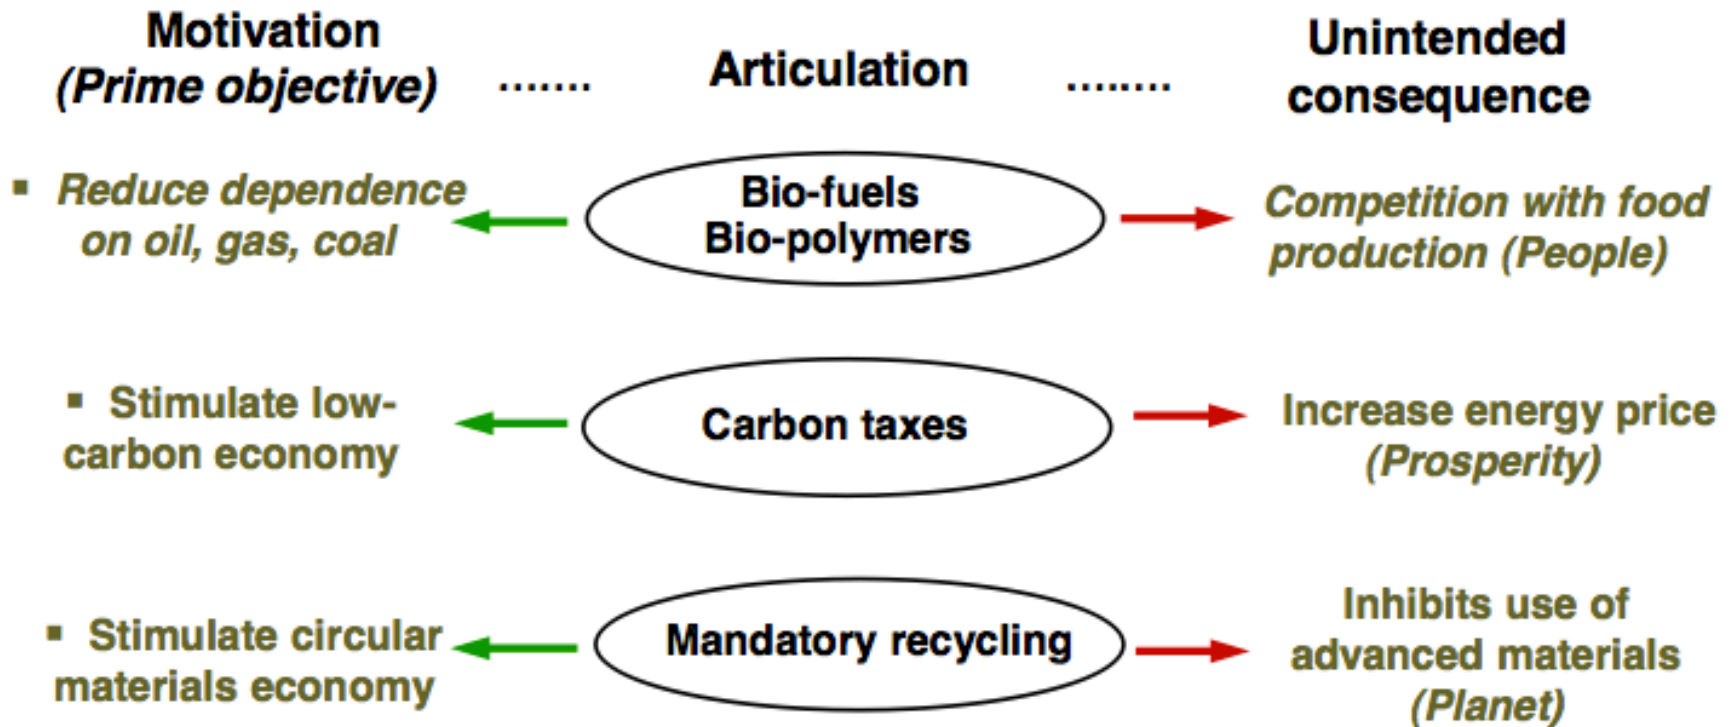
Motivation (Prime objective) ....... Articulation ........ Unintended consequence

▪ Reduce dependence on oil, gas, coal

Bio-fuels Bio-polymers

Competition with food production (People)

▪ Stimulate low-carbon economy

Carbon taxes

Increase energy price (Prosperity)

▪ Stimulate circular materials economy

Mandatory recycling

Inhibits use of advanced materials (Planet)